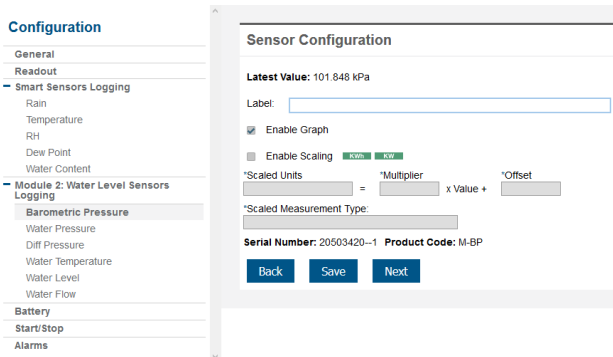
Configuration

General
Readout
– Smart Sensors Logging
Rain
Temperature
RH
Dew Point
Water Content
– Module 2: Water Level Sensors Logging
Barometric Pressure
Water Pressure
Diff Pressure
Water Temperature
Water Level
Water Flow
Battery
Start/Stop
Alarms

Sensor Configuration

Latest Value: 101.848 kPa

Label:

Enable Graph

Enable Scaling KWh KW

*Scaled Units = *Multiplier x Value + *Offset

*Scaled Measurement Type:

Serial Number: 20503420--1 Product Code: M-BP

Back Save Next